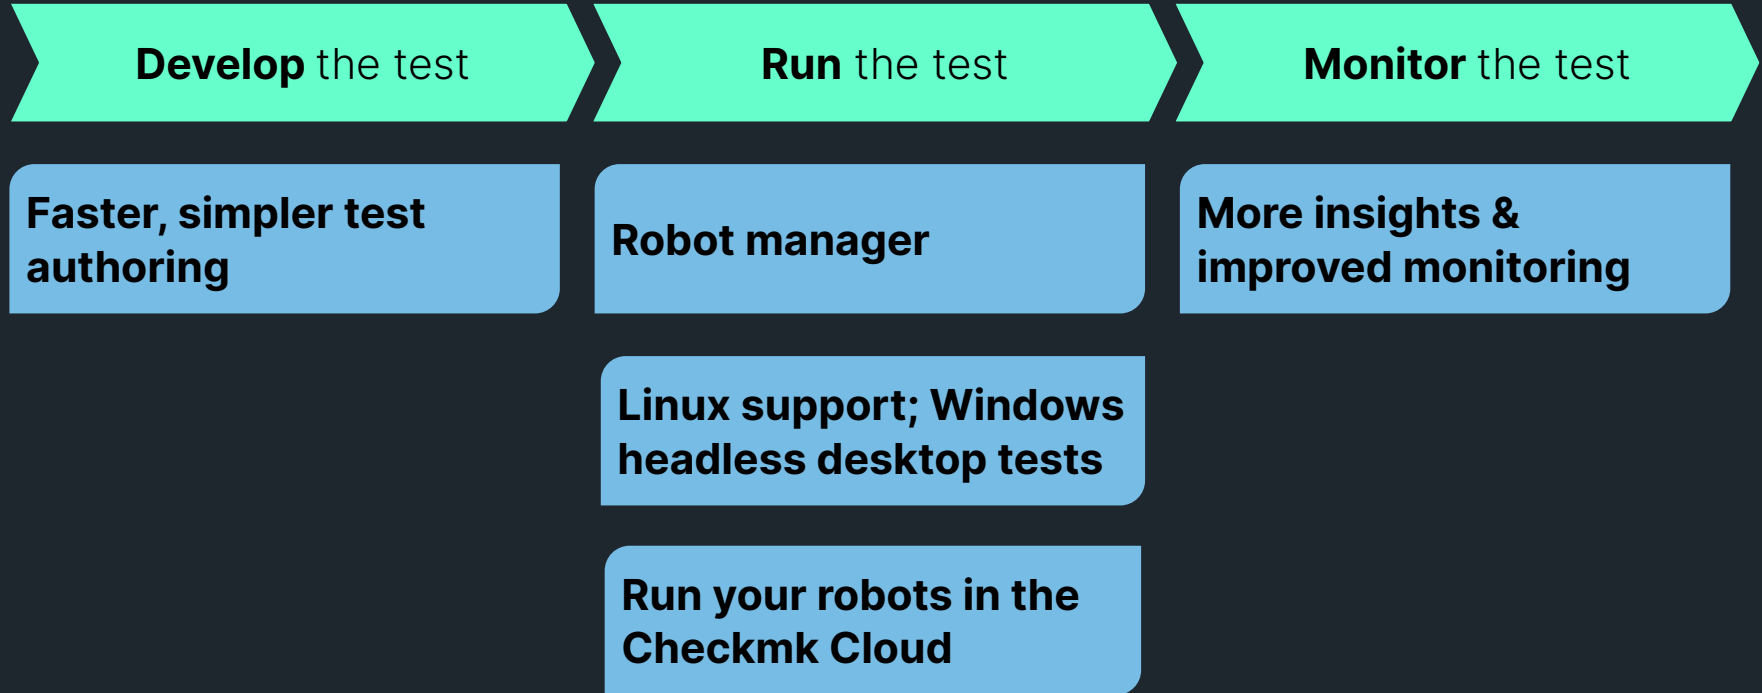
Develop the test

Run the test

Monitor the test

Faster, simpler test authoring

Robot manager

More insights & improved monitoring

Linux support; Windows headless desktop tests

Run your robots in the Checkmk Cloud